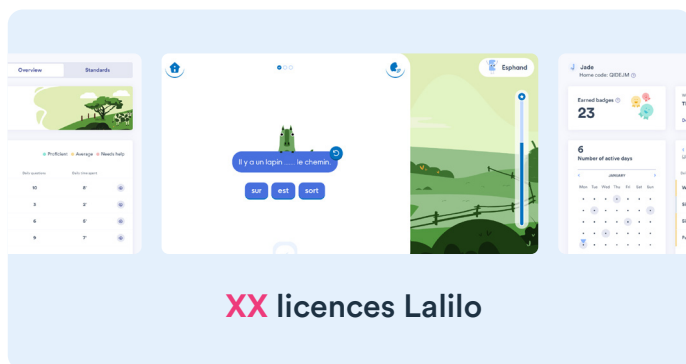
Overview
Standards

Proficient
Average
Needs help

Skills questions
Skills changed

10
6'

3
2'

6
8'

9
7'

Il y a un lapin ...... le chemin.

sur
est
sort

Esphand

Jade
Home code: QIDEJM

Earned badges
23

6
Number of active days

JANUARY

Mon
Tue
Wed
Thu
Fri
Sat
Sun

XX licences Lalilo